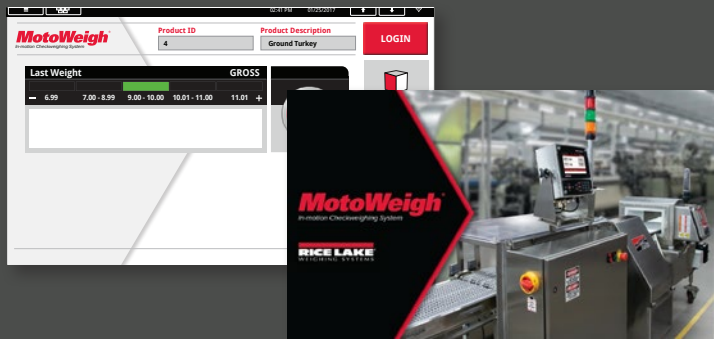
02:41 PM 07/25/2017

MotoWeigh
In-motion Checkweighing System

Product ID
4

Product Description
Ground Turkey

LOGIN

Last Weight GROSS

– 6.99 7.00 - 8.99 9.00 - 10.00 10.01 - 11.00 11.01 +

MotoWeigh
In-motion Checkweighing System

RICE LAKE
WEIGHING SYSTEMS